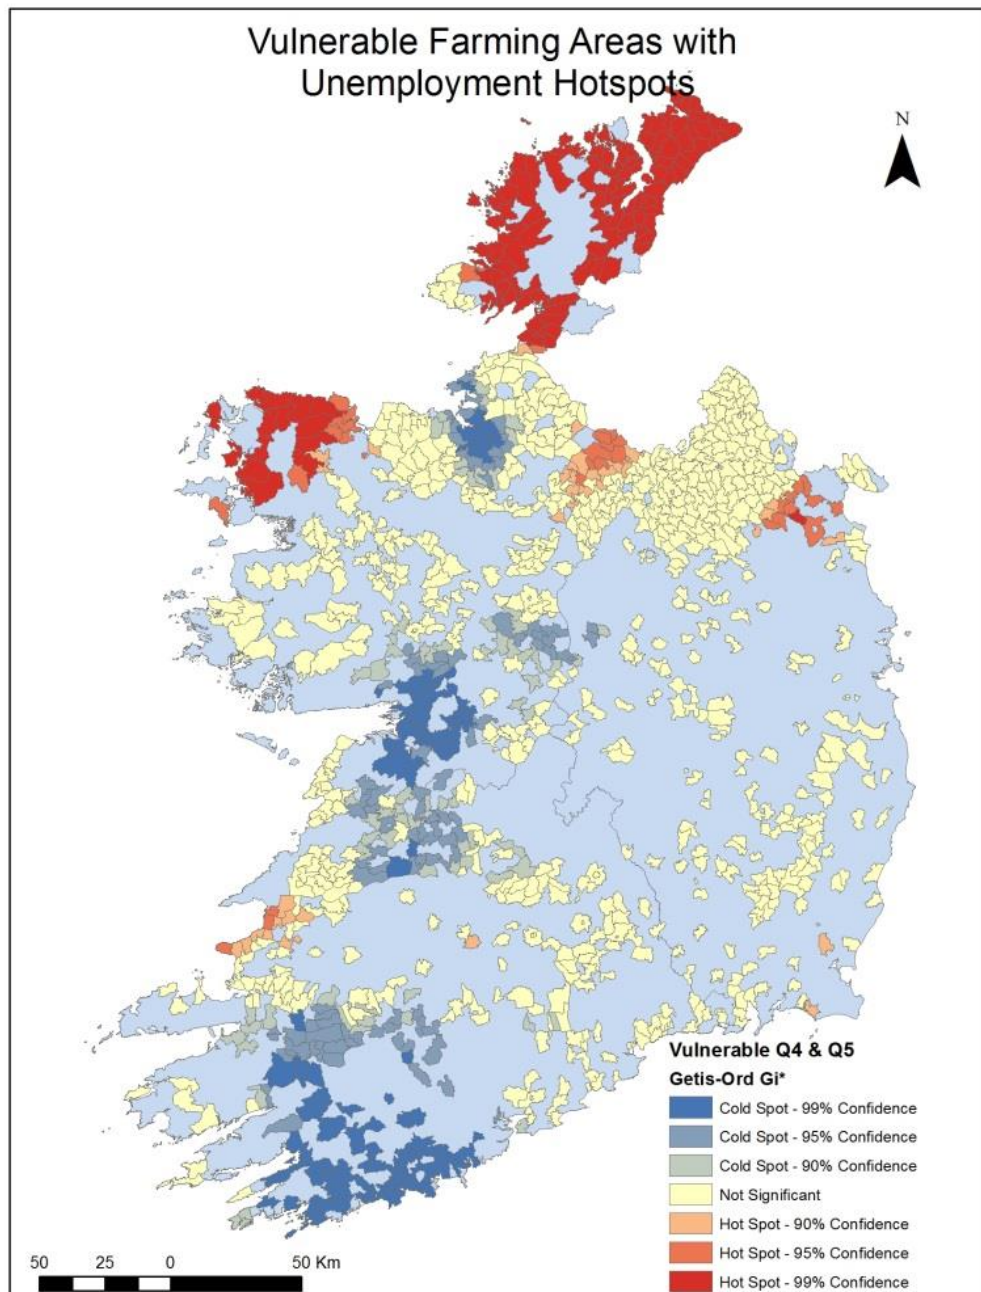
Vulnerable Farming Areas with Unemployment Hotspots

N

Vulnerable Q4 & Q5
Getis-Ord Gi*
Cold Spot - 99% Confidence
Cold Spot - 95% Confidence
Cold Spot - 90% Confidence
Not Significant
Hot Spot - 90% Confidence
Hot Spot - 95% Confidence
Hot Spot - 99% Confidence

50 25 0 50 Km